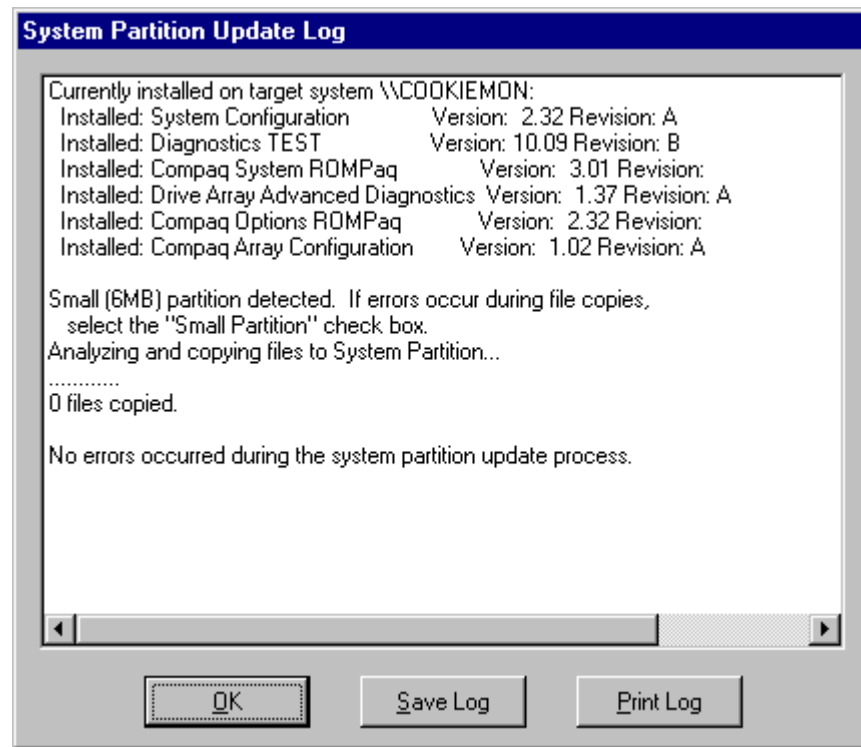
System Partition Update Log

Currently installed on target system \\COOKIEMON:
Installed: System Configuration Version: 2.32 Revision: A
Installed: Diagnostics TEST Version: 10.09 Revision: B
Installed: Compaq System ROMPaq Version: 3.01 Revision:
Installed: Drive Array Advanced Diagnostics Version: 1.37 Revision: A
Installed: Compaq Options ROMPaq Version: 2.32 Revision:
Installed: Compaq Array Configuration Version: 1.02 Revision: A

Small (6MB) partition detected. If errors occur during file copies, select the "Small Partition" check box.
Analyzing and copying files to System Partition...
............
0 files copied.

No errors occurred during the system partition update process.

OK
Save Log
Print Log